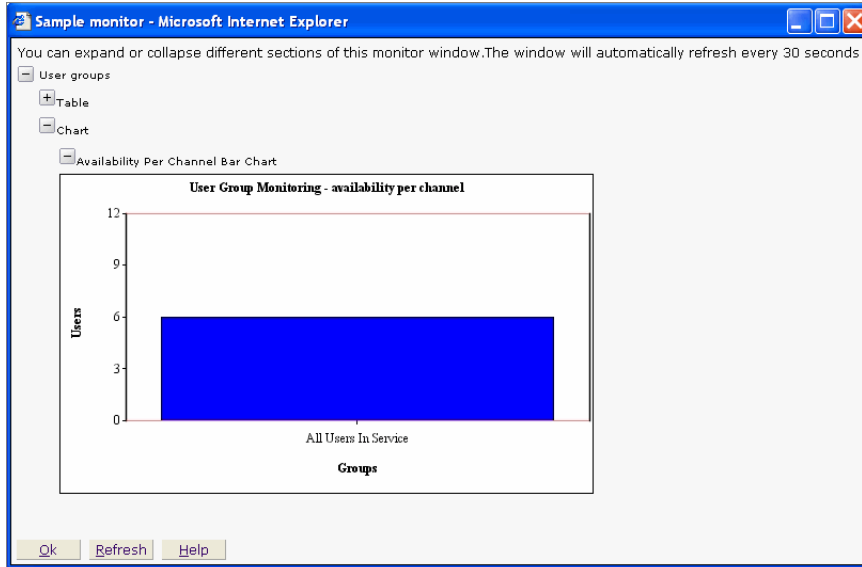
Sample monitor - Microsoft Internet Explorer

You can expand or collapse different sections of this monitor window.The window will automatically refresh every 30 seconds

− User groups

+ Table

− Chart

− Availability Per Channel Bar Chart

User Group Monitoring - availability per channel

12

9

6

3

0

Users

All Users In Service

Groups

Ok Refresh Help